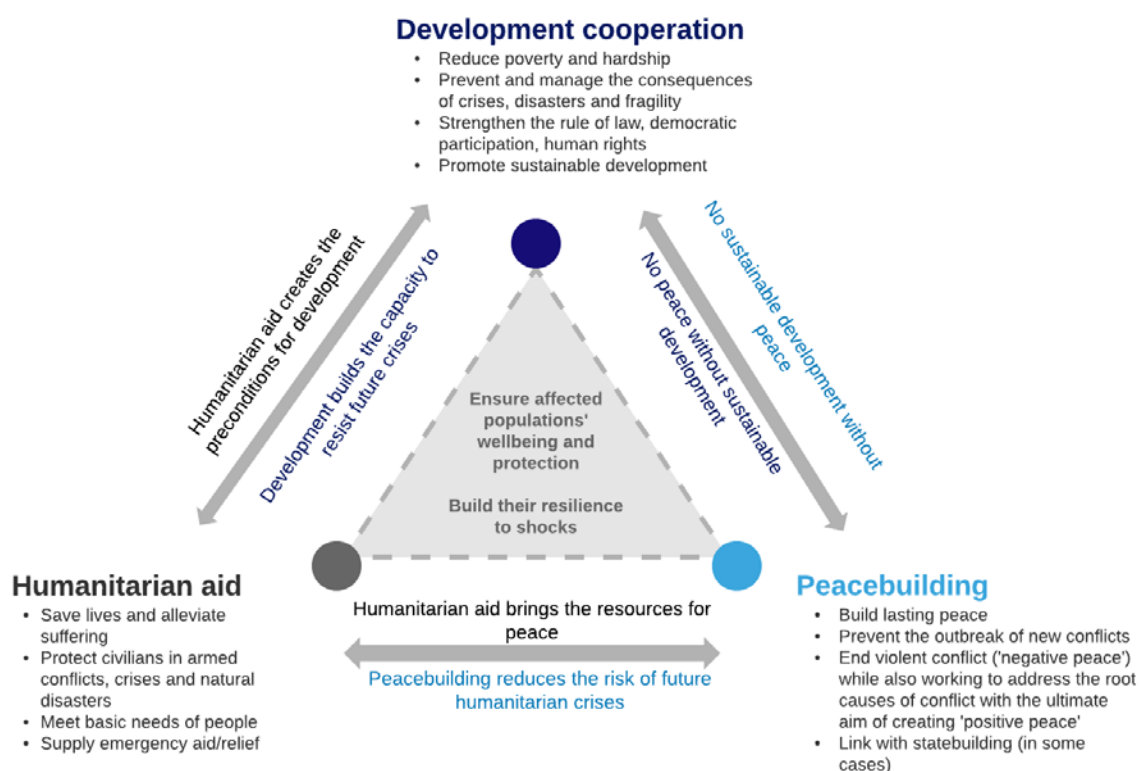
Development cooperation
- Reduce poverty and hardship
- Prevent and manage the consequences of crises, disasters and fragility
- Strengthen the rule of law, democratic participation, human rights
- Promote sustainable development

Humanitarian aid creates the preconditions for development

Development builds the capacity to resist future crises

No peace without sustainable development

No sustainable development without peace

Ensure affected populations' wellbeing and protection

Build their resilience to shocks

Humanitarian aid
- Save lives and alleviate suffering
- Protect civilians in armed conflicts, crises and natural disasters
- Meet basic needs of people
- Supply emergency aid/relief

Humanitarian aid brings the resources for peace

Peacebuilding reduces the risk of future humanitarian crises

Peacebuilding
- Build lasting peace
- Prevent the outbreak of new conflicts
- End violent conflict ('negative peace') while also working to address the root causes of conflict with the ultimate aim of creating 'positive peace'
- Link with statebuilding (in some cases)